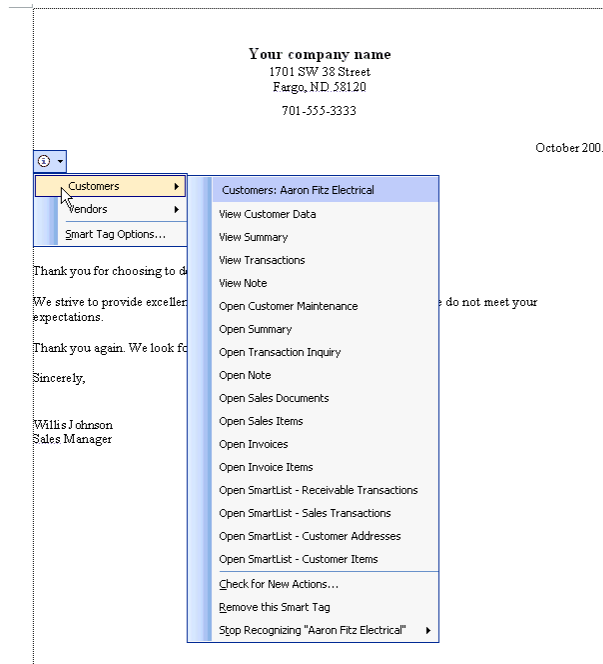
Your company name
1701 SW 38 Street
Fargo, ND 58120

701-555-3333

October 200

Customers
Vendors
Smart Tag Options...

Customers: Aaron Fitz Electrical
View Customer Data
View Summary
View Transactions
View Note
Open Customer Maintenance
Open Summary
Open Transaction Inquiry
Open Note
Open Sales Documents
Open Sales Items
Open Invoices
Open Invoice Items
Open SmartList - Receivable Transactions
Open SmartList - Sales Transactions
Open SmartList - Customer Addresses
Open SmartList - Customer Items
Check for New Actions...
Remove this Smart Tag
Stop Recognizing "Aaron Fitz Electrical"

Thank you for choosing to d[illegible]

We strive to provide excellen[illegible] e do not meet your expectations.

Thank you again. We look fo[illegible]

Sincerely,

Willis Johnson
Sales Manager